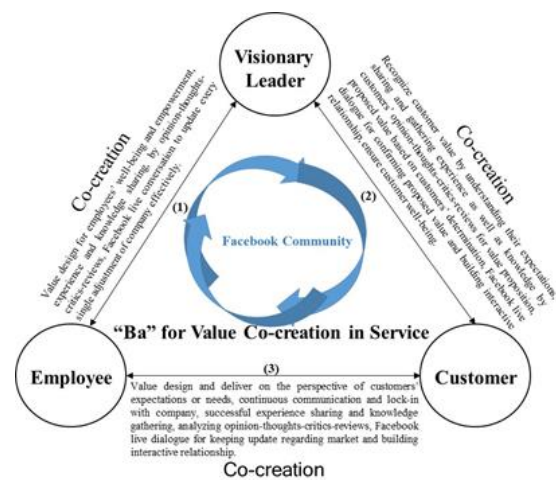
Visionary Leader

Co-creation

Value design for employees' well-being and empowerment, experience and knowledge sharing by opinion-thoughts-critics-reviews, Facebook live conversation to update every single adjustment of company effectively.

(1)

Co-creation

Recognize customer value by understanding their expectations, sharing and gathering experience as well as knowledge by customers' opinion-thought-critics-reviews for value proposition, proposed value based on customers' determination, Facebook live dialogue for confirming proposed value and building interactive relationship, ensure customer well-being.

(2)

Facebook Community

"Ba" for Value Co-creation in Service

Employee

(3)

Customer

Value design and deliver on the perspective of customers' expectations or needs, continuous communication and lock-in with company, successful experience sharing and knowledge gathering, analyzing opinion-thoughts-critics-reviews, Facebook live dialogue for keeping update regarding market and building interactive relationship.

Co-creation